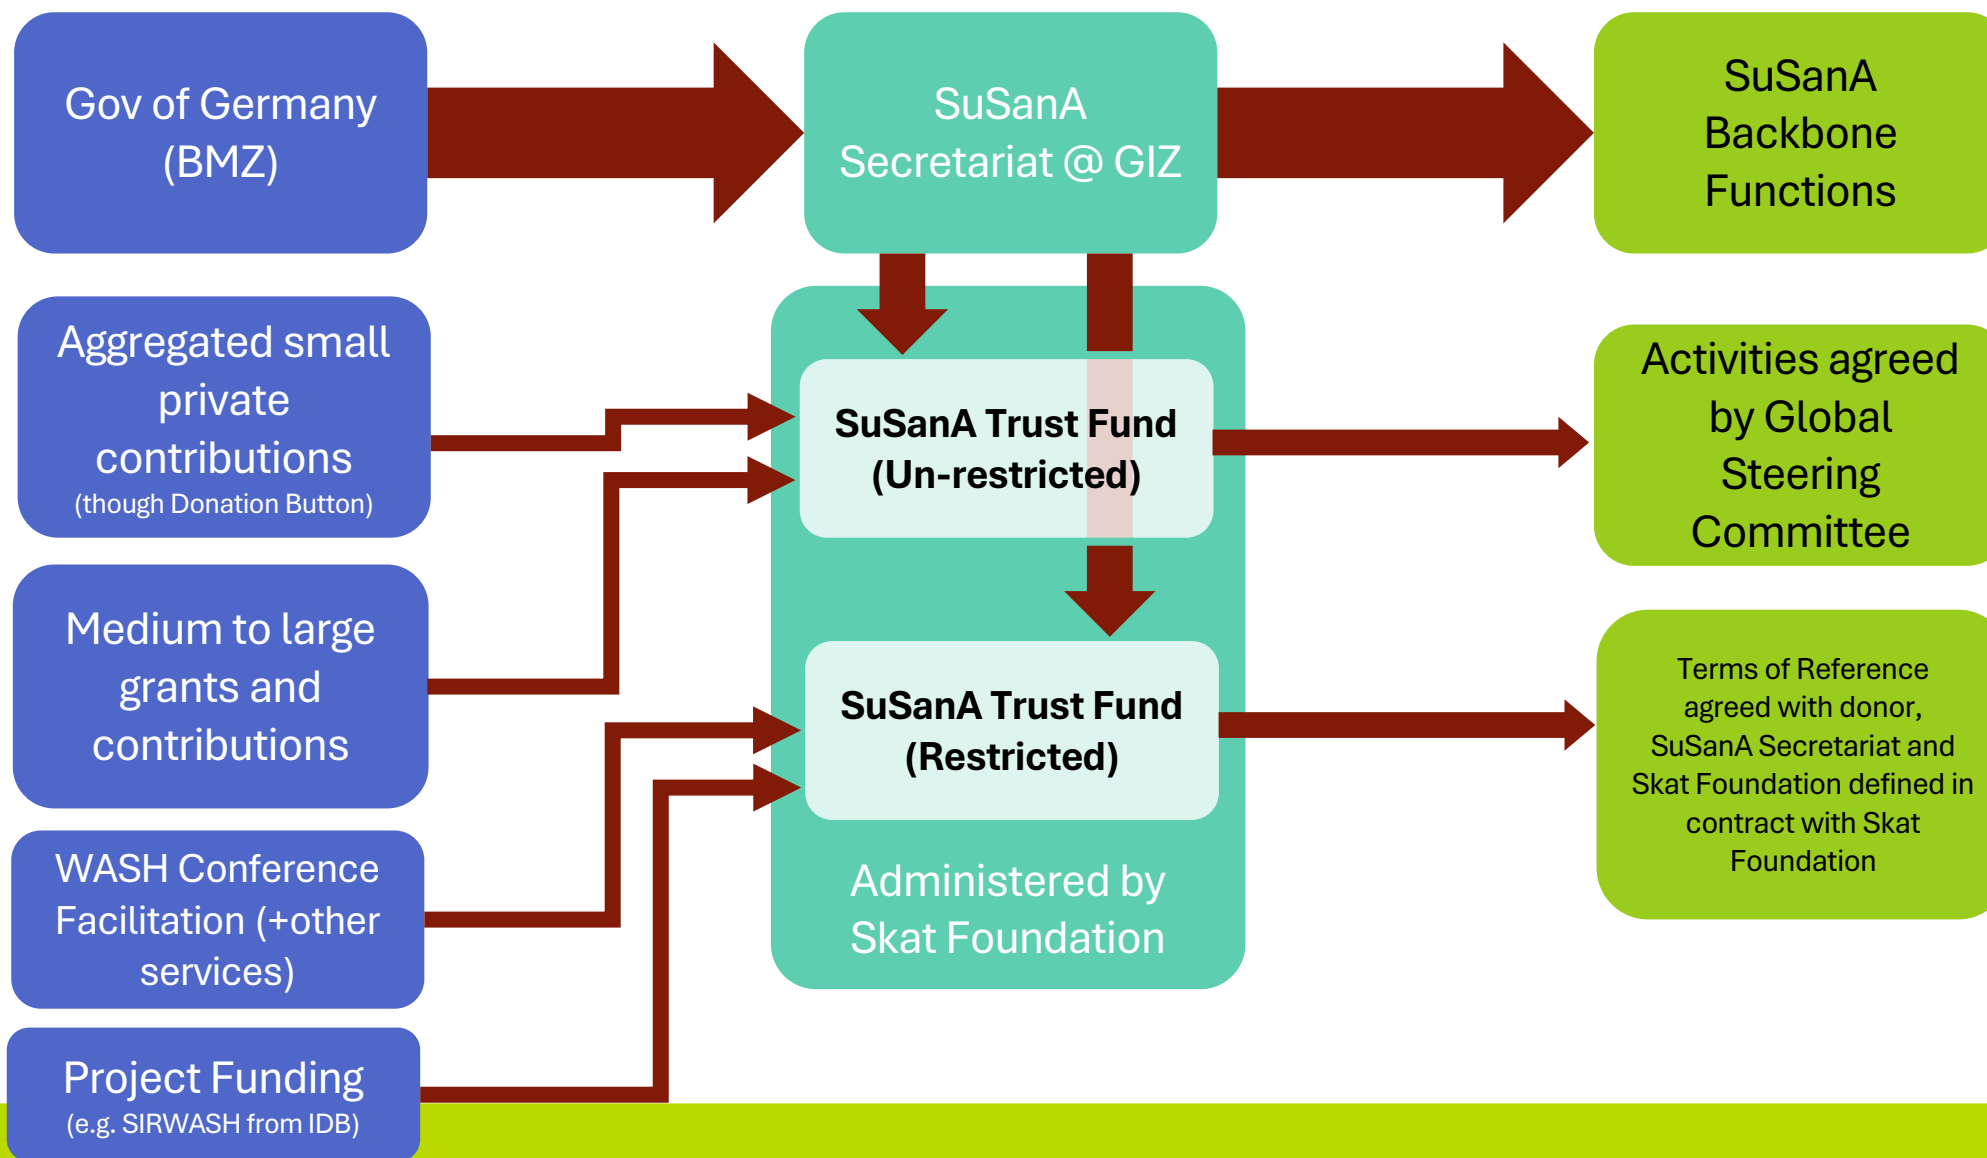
Gov of Germany (BMZ)

SuSanA Secretariat @ GIZ

SuSanA Backbone Functions

Aggregated small private contributions
(though Donation Button)

SuSanA Trust Fund (Un-restricted)

Activities agreed by Global Steering Committee

Medium to large grants and contributions

SuSanA Trust Fund (Restricted)

Terms of Reference agreed with donor, SuSanA Secretariat and Skat Foundation defined in contract with Skat Foundation

WASH Conference Facilitation (+other services)

Administered by Skat Foundation

Project Funding
(e.g. SIRWASH from IDB)